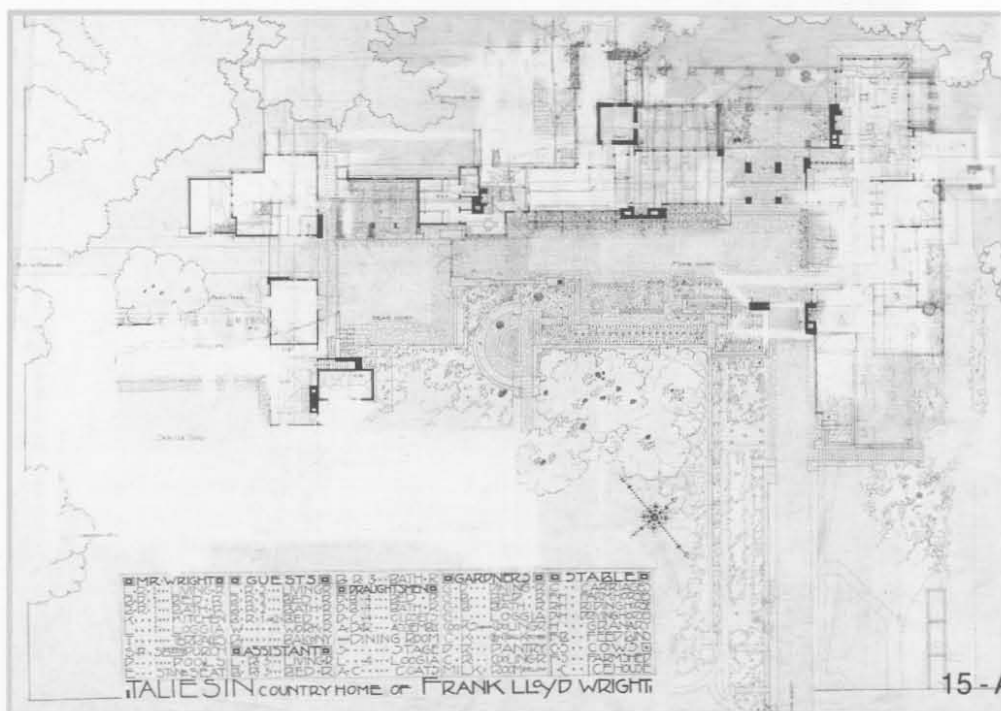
MR. WRIGHT · GUESTS · BATH-R · GARDNERS · STABLE
LIVING R · BATH-R · BED-R · DRAUGHTSMEN · DINING · BATH-R · RIDING · BED-R · DINING ROOM · PANTRY · STAGE · LOGGIA · BED-R · ASSISTANT · LIVING R · COWS
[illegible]

TALIESIN COUNTRY HOME OF FRANK LLOYD WRIGHT

15-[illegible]